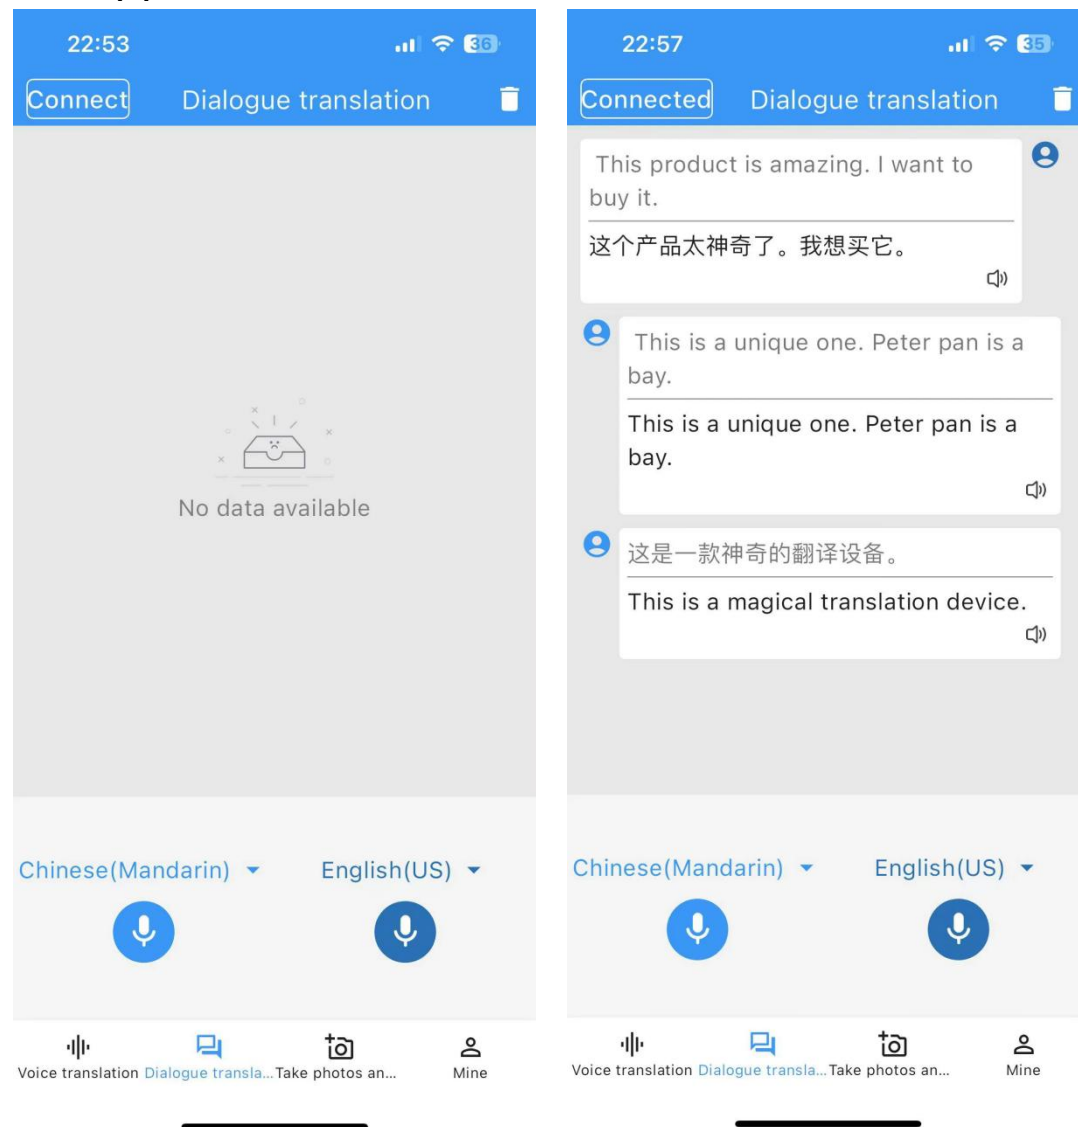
22:53

36

Connect Dialogue translation

No data available

Chinese(Mandarin) English(US)

Voice translation Dialogue transla... Take photos an... Mine

22:57

35

Connected Dialogue translation

This product is amazing. I want to buy it.

这个产品太神奇了。我想买它。

This is a unique one. Peter pan is a bay.

This is a unique one. Peter pan is a bay.

这是一款神奇的翻译设备。

This is a magical translation device.

Chinese(Mandarin) English(US)

Voice translation Dialogue transla... Take photos an... Mine